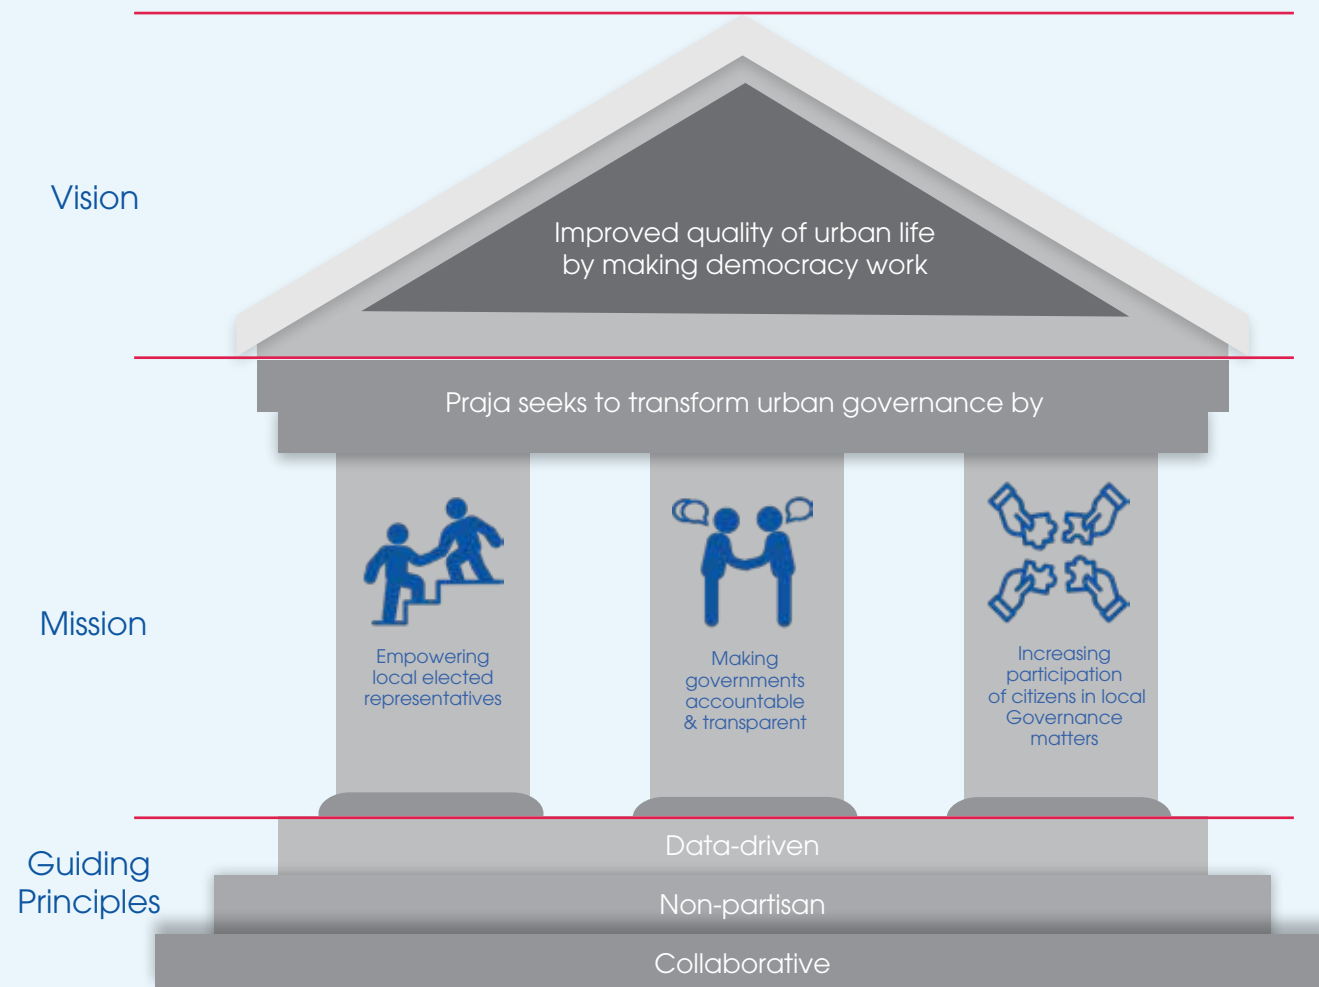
Vision

Improved quality of urban life by making democracy work

Praja seeks to transform urban governance by

Mission

Empowering local elected representatives

Making governments accountable & transparent

Increasing participation of citizens in local Governance matters

Guiding Principles

Data-driven

Non-partisan

Collaborative